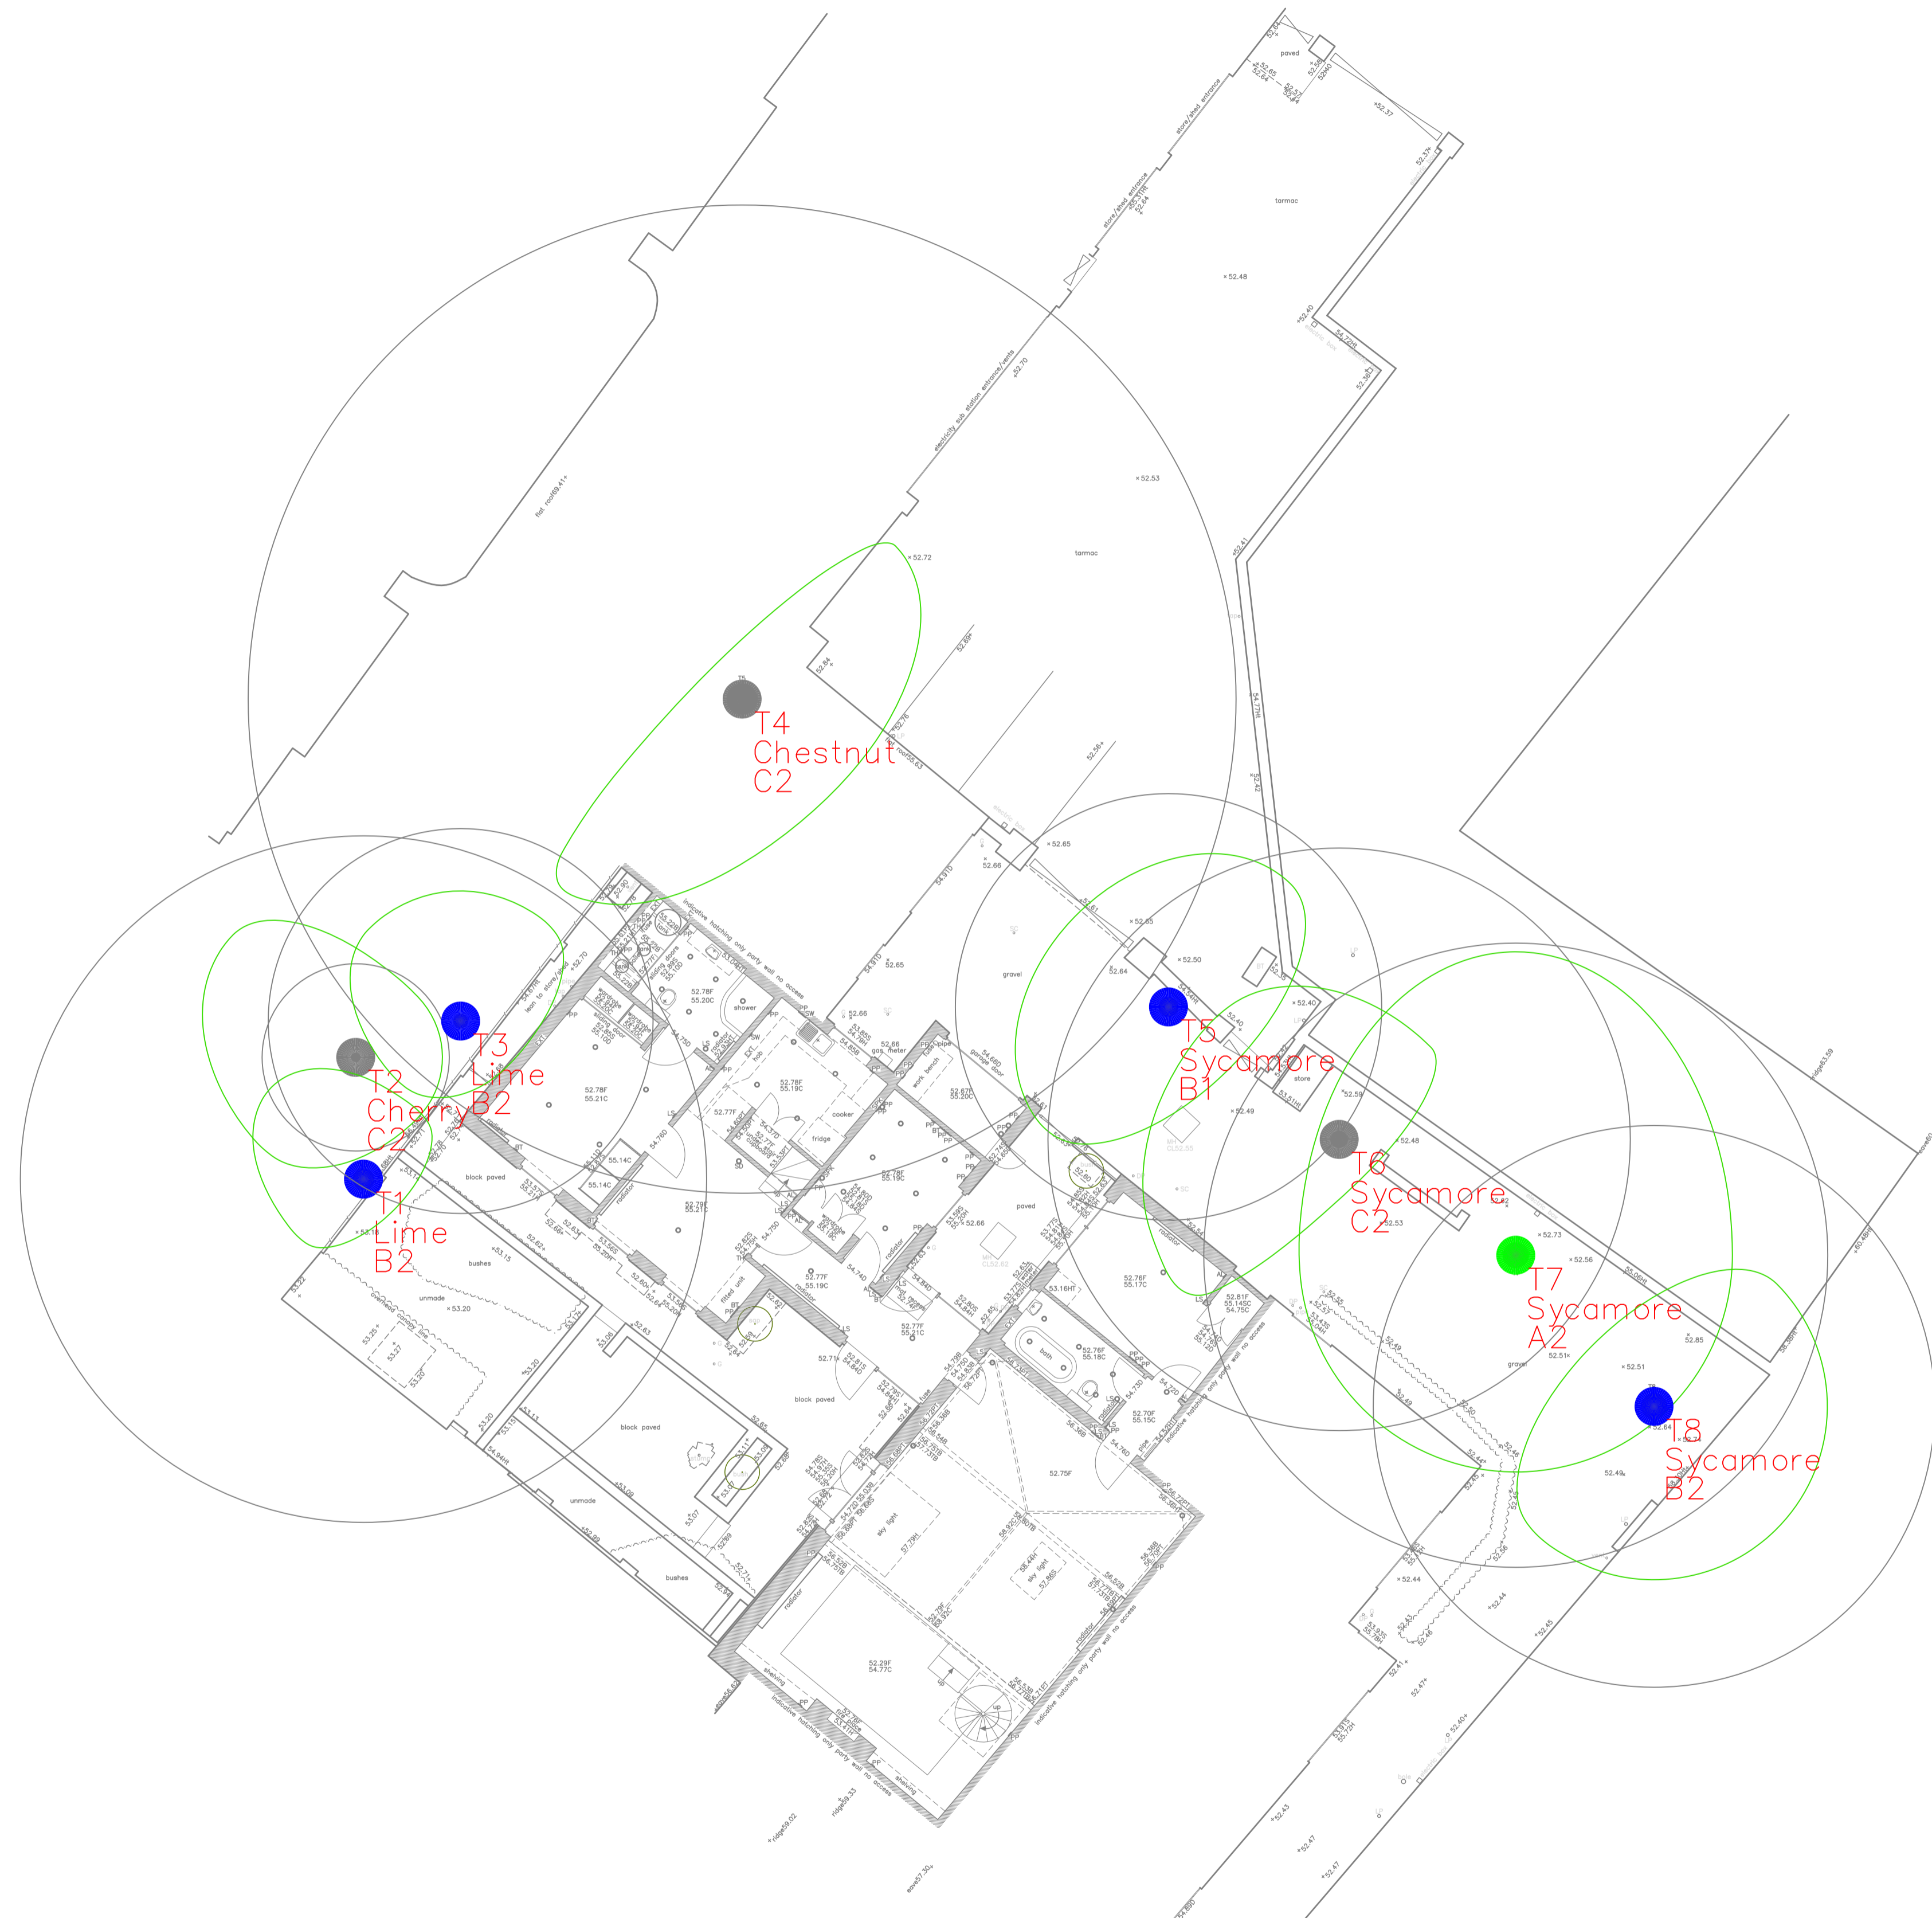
T4
Chestnut
C2

T3
Lime
B2

T2
Cherry
C2

T1
Lime
B2

T5
Sycamore
B1

T6
Sycamore
C2

T7
Sycamore
A2

T8
Sycamore
B2

paved
tarmac
store/shed entrance
tarmac
flat roof69.41
electricity sub station entrance/vents
gravel
store
block paved
bushes
unmade
block paved
unmade
bushes
block paved
paved
gravel
shower
fridge
cooker
work bench
gas meter
garage door
bath
radiator
sky light
shelving
indicative hatching only party wall no access
indicative hatching only party wall no access
indicative hatching only party wall no access
indicative hatching only party wall no access
ridge59.02
ridge59.33
eave57.30
ridge63.59
52.48
52.53
52.72
52.65
52.66
52.50
52.40
52.49
52.48
52.53
52.73
52.56
52.85
52.51
52.44
52.45
52.47
52.47
52.45
53.15
53.20
52.78F
55.21C
52.78F
55.19C
52.78F
55.20C
52.79F
55.21C
52.77F
55.19C
52.77F
55.31C
52.76F
55.17C
52.81F
55.14SC
54.75C
52.76F
55.18C
52.70F
55.15C
52.75F
52.29F
54.77C
55.14C
55.14C